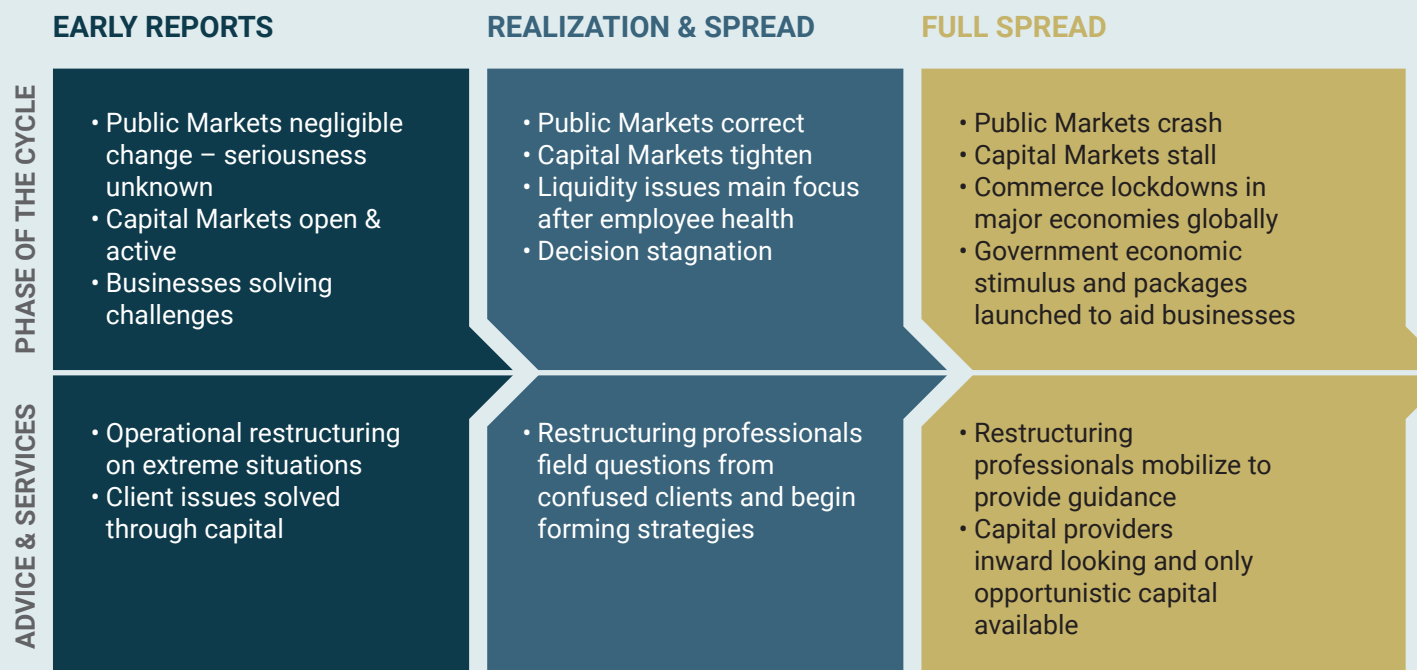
EARLY REPORTS

REALIZATION & SPREAD

FULL SPREAD

PHASE OF THE CYCLE

• Public Markets negligible change – seriousness unknown
• Capital Markets open & active
• Businesses solving challenges

• Public Markets correct
• Capital Markets tighten
• Liquidity issues main focus after employee health
• Decision stagnation

• Public Markets crash
• Capital Markets stall
• Commerce lockdowns in major economies globally
• Government economic stimulus and packages launched to aid businesses

ADVICE & SERVICES

• Operational restructuring on extreme situations
• Client issues solved through capital

• Restructuring professionals field questions from confused clients and begin forming strategies

• Restructuring professionals mobilize to provide guidance
• Capital providers inward looking and only opportunistic capital available